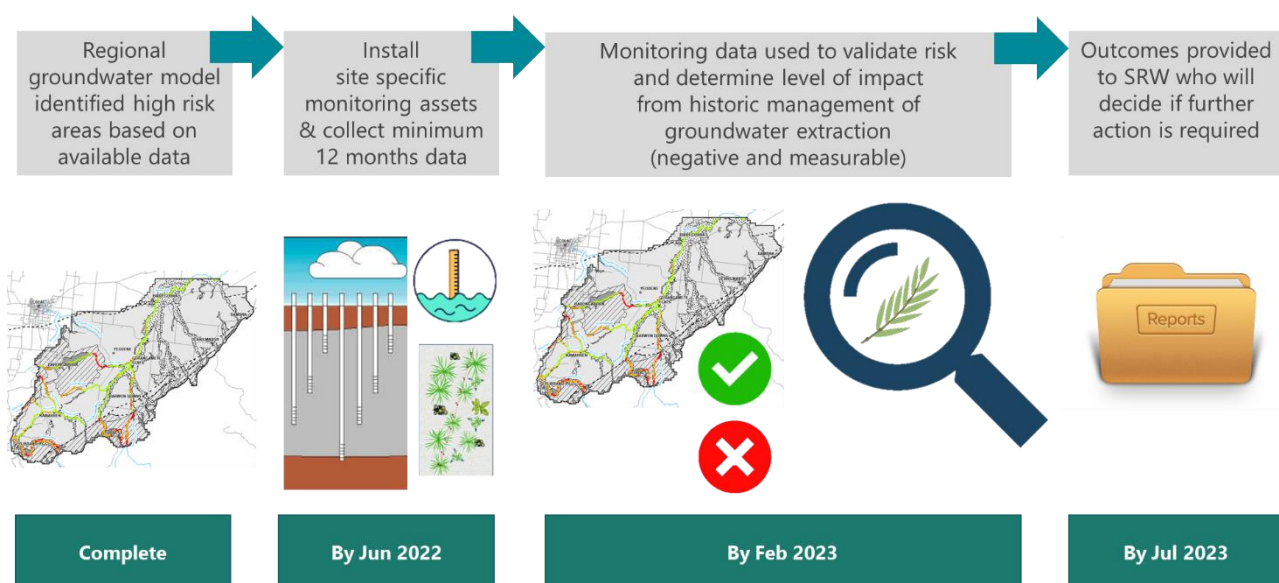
Regional groundwater model identified high risk areas based on available data

Install site specific monitoring assets & collect minimum 12 months data

Monitoring data used to validate risk and determine level of impact from historic management of groundwater extraction (negative and measurable)

Outcomes provided to SRW who will decide if further action is required

Reports

Complete

By Jun 2022

By Feb 2023

By Jul 2023